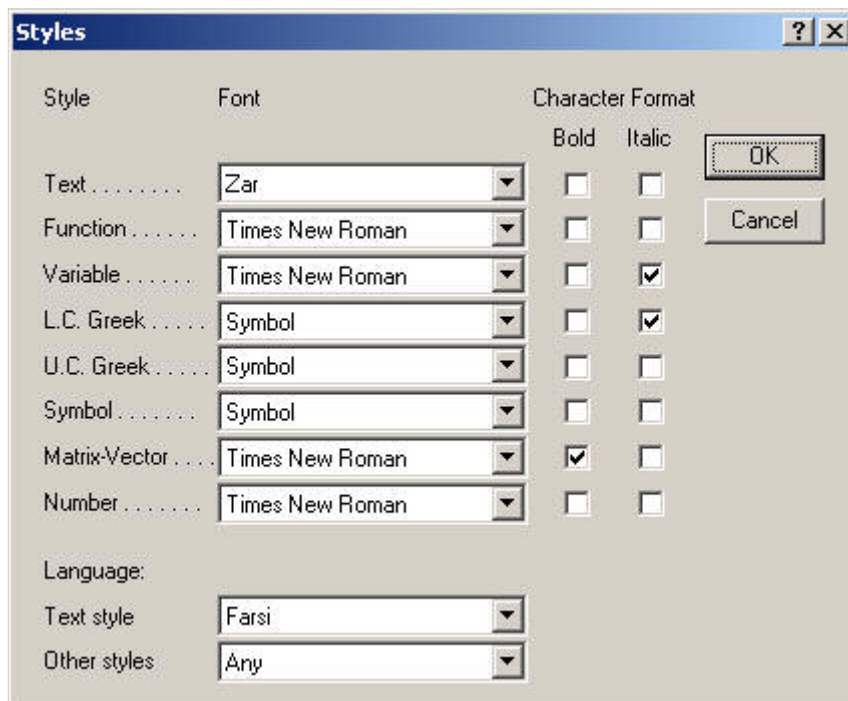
Styles

?

Style | Font | Character Format
Bold | Italic

| Style | Font | Bold | Italic |
|---|---|---|---|
| Text . . . . . . . . | Zar | ☐ | ☐ |
| Function . . . . . . | Times New Roman | ☐ | ☐ |
| Variable . . . . . . | Times New Roman | ☐ | ☑ |
| L.C. Greek . . . . . | Symbol | ☐ | ☑ |
| U.C. Greek . . . . . | Symbol | ☐ | ☐ |
| Symbol . . . . . . . | Symbol | ☐ | ☐ |
| Matrix-Vector . . . . | Times New Roman | ☑ | ☐ |
| Number . . . . . . . | Times New Roman | ☐ | ☐ |

OK

Cancel

Language:

Text style | Farsi

Other styles | Any